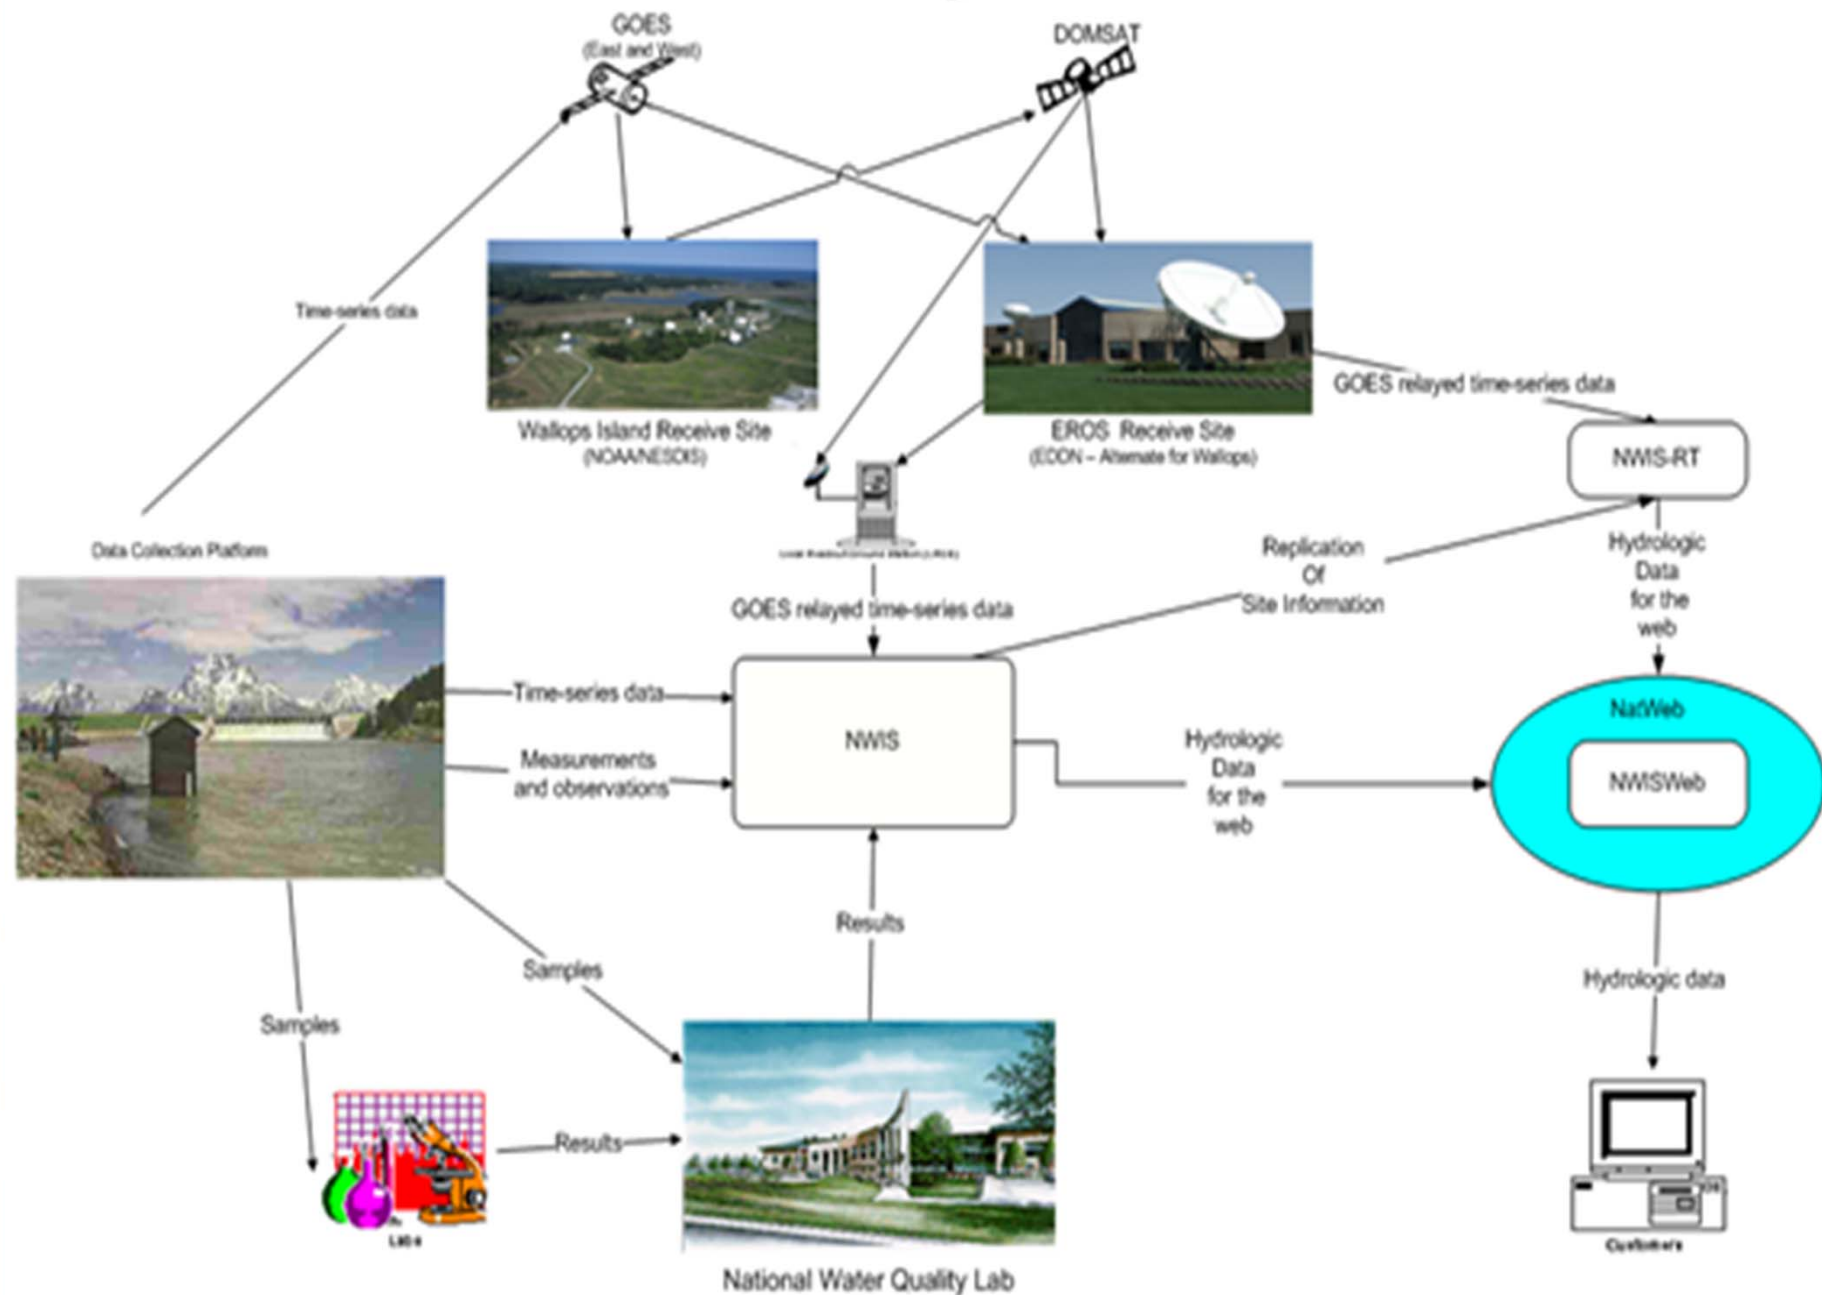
GOES
(East and West)

DOMSAT

Time-series data

Wallops Island Receive Site
(NOAA/NESDIS)

EROS Receive Site
(EDON – Alternate for Wallops)

GOES relayed time-series data

NWIS-RT

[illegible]

Data Collection Platform

Replication Of Site Information

Hydrologic Data for the web

GOES relayed time-series data

Time-series data

Measurements and observations

NWIS

Hydrologic Data for the web

NatWeb

NWISWeb

Results

Samples

Samples

Hydrologic data

Results

Labs

National Water Quality Lab

Customers